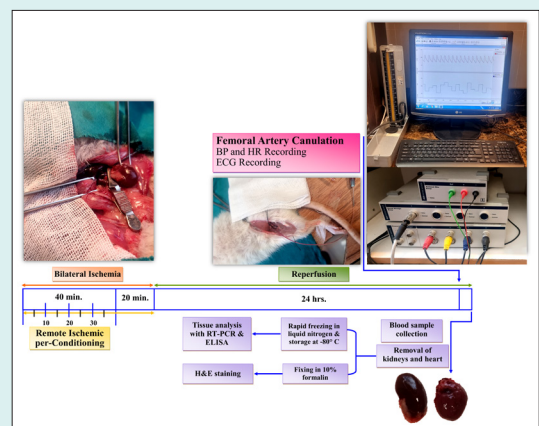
Femoral Artery Canulation
BP and HR Recording
ECG Recording

Bilateral Ischemia

Reperfusion

40 min.

20 min.

24 hrs.

10 20 30

Remote Ischemic per-Conditioning

Tissue analysis with RT-PCR & ELISA

Rapid freezing in liquid nitrogen & storage at -80° C

Blood sample collection

Removal of kidneys and heart

H&E staining

Fixing in 10% formalin